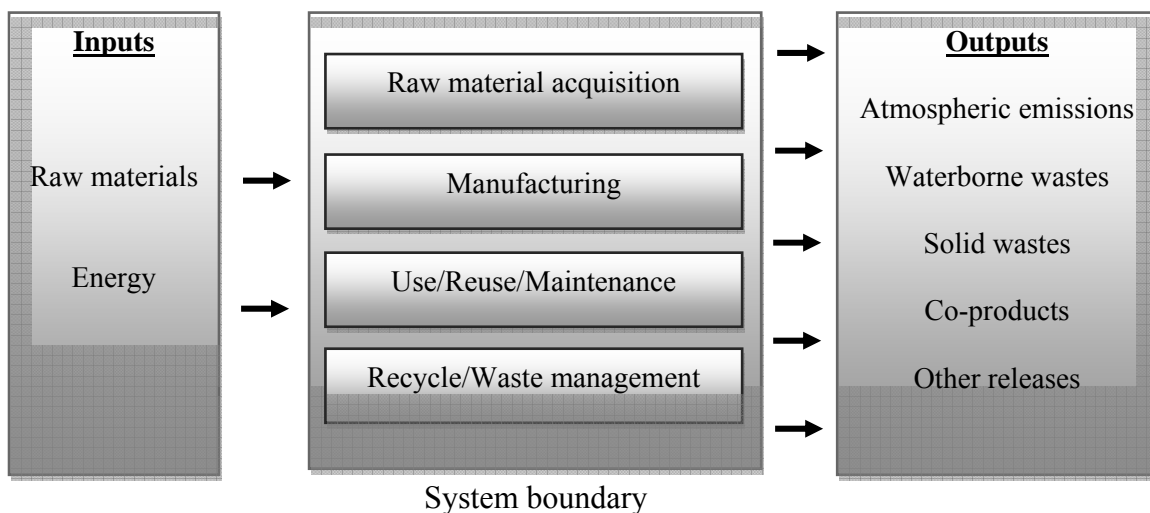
Inputs

Raw materials

Energy

Raw material acquisition

Manufacturing

Use/Reuse/Maintenance

Recycle/Waste management

Outputs

Atmospheric emissions

Waterborne wastes

Solid wastes

Co-products

Other releases

System boundary